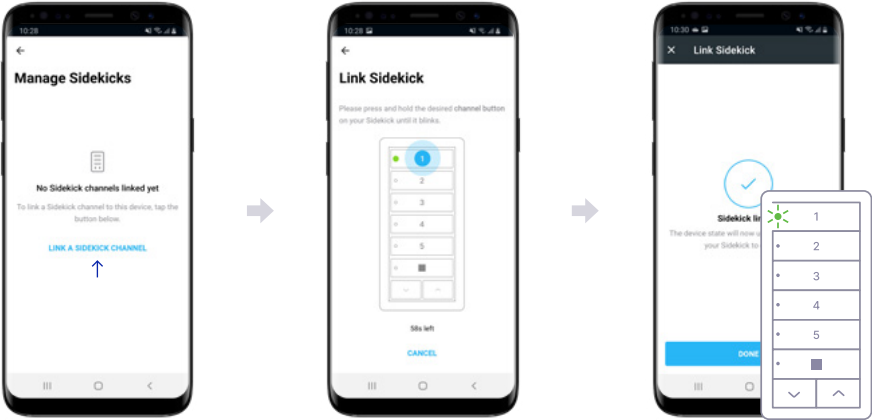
10:28

Manage Sidekicks

No Sidekick channels linked yet

To link a Sidekick channel to this device, tap the button below.

LINK A SIDEKICK CHANNEL

10:28

Link Sidekick

Please press and hold the desired channel button on your Sidekick until it blinks.

1
2
3
4
5

58s left

CANCEL

10:30

Link Sidekick

Sidekick lin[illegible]

The device state will now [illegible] your Sidekick to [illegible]

DONE

1
2
3
4
5